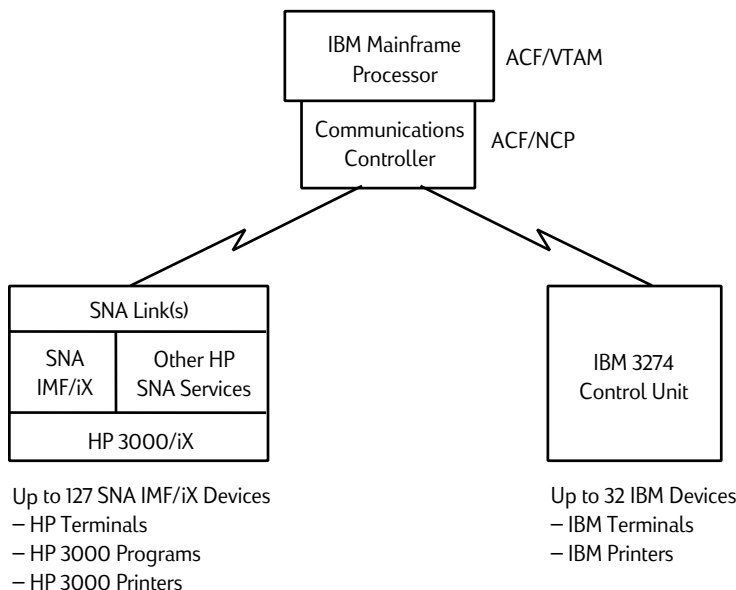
IBM Mainframe Processor

ACF/VTAM

Communications Controller

ACF/NCP

SNA Link(s)

SNA IMF/iX

Other HP SNA Services

HP 3000/iX

IBM 3274 Control Unit

Up to 127 SNA IMF/iX Devices
– HP Terminals
– HP 3000 Programs
– HP 3000 Printers

Up to 32 IBM Devices
– IBM Terminals
– IBM Printers